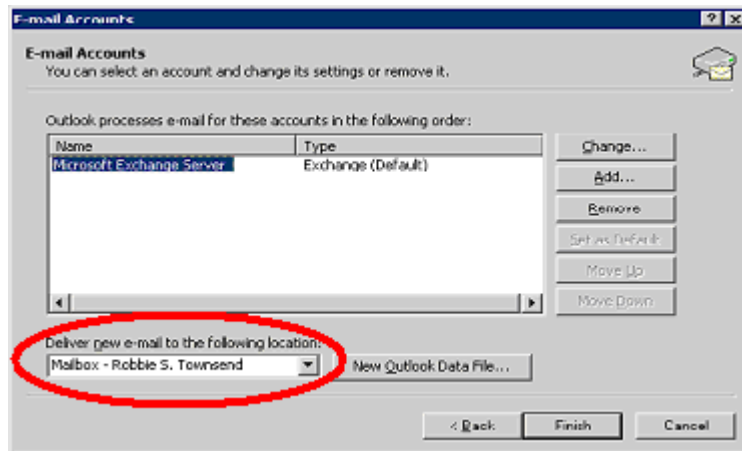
E-mail Accounts

E-mail Accounts
You can select an account and change its settings or remove it.

Outlook processes e-mail for these accounts in the following order:

| Name | Type |
|---|---|
| Microsoft Exchange Server | Exchange (Default) |

Change...
Add...
Remove
Set as Default
Move Up
Move Down

Deliver new e-mail to the following location:
Mailbox - Robbie S. Townsend
New Outlook Data File...

< Back
Finish
Cancel